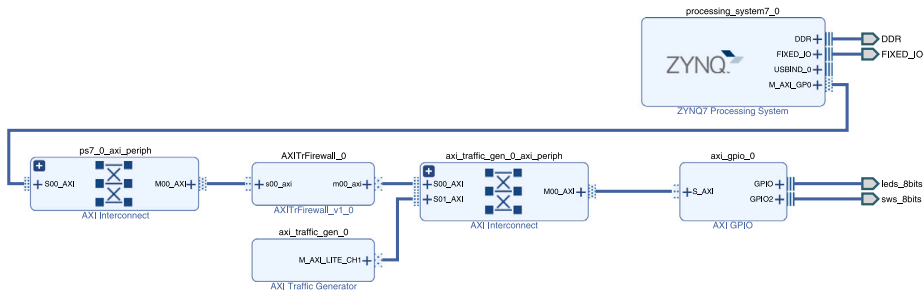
processing_system7_0

ZYNQ

DDR
FIXED_IO
USBIND_0
M_AXI_GP0

DDR
FIXED_IO

ZYNQ7 Processing System

ps7_0_axi_periph

S00_AXI
M00_AXI

AXI Interconnect

AXITrFirewall_0

s00_axi
m00_axi

AXITrFirewall_v1_0

axi_traffic_gen_0_axi_periph

S00_AXI
S01_AXI
M00_AXI

AXI Interconnect

axi_gpio_0

S_AXI
GPIO
GPIO2

AXI GPIO

leds_8bits
sws_8bits

axi_traffic_gen_0

M_AXI_LITE_CH1

AXI Traffic Generator